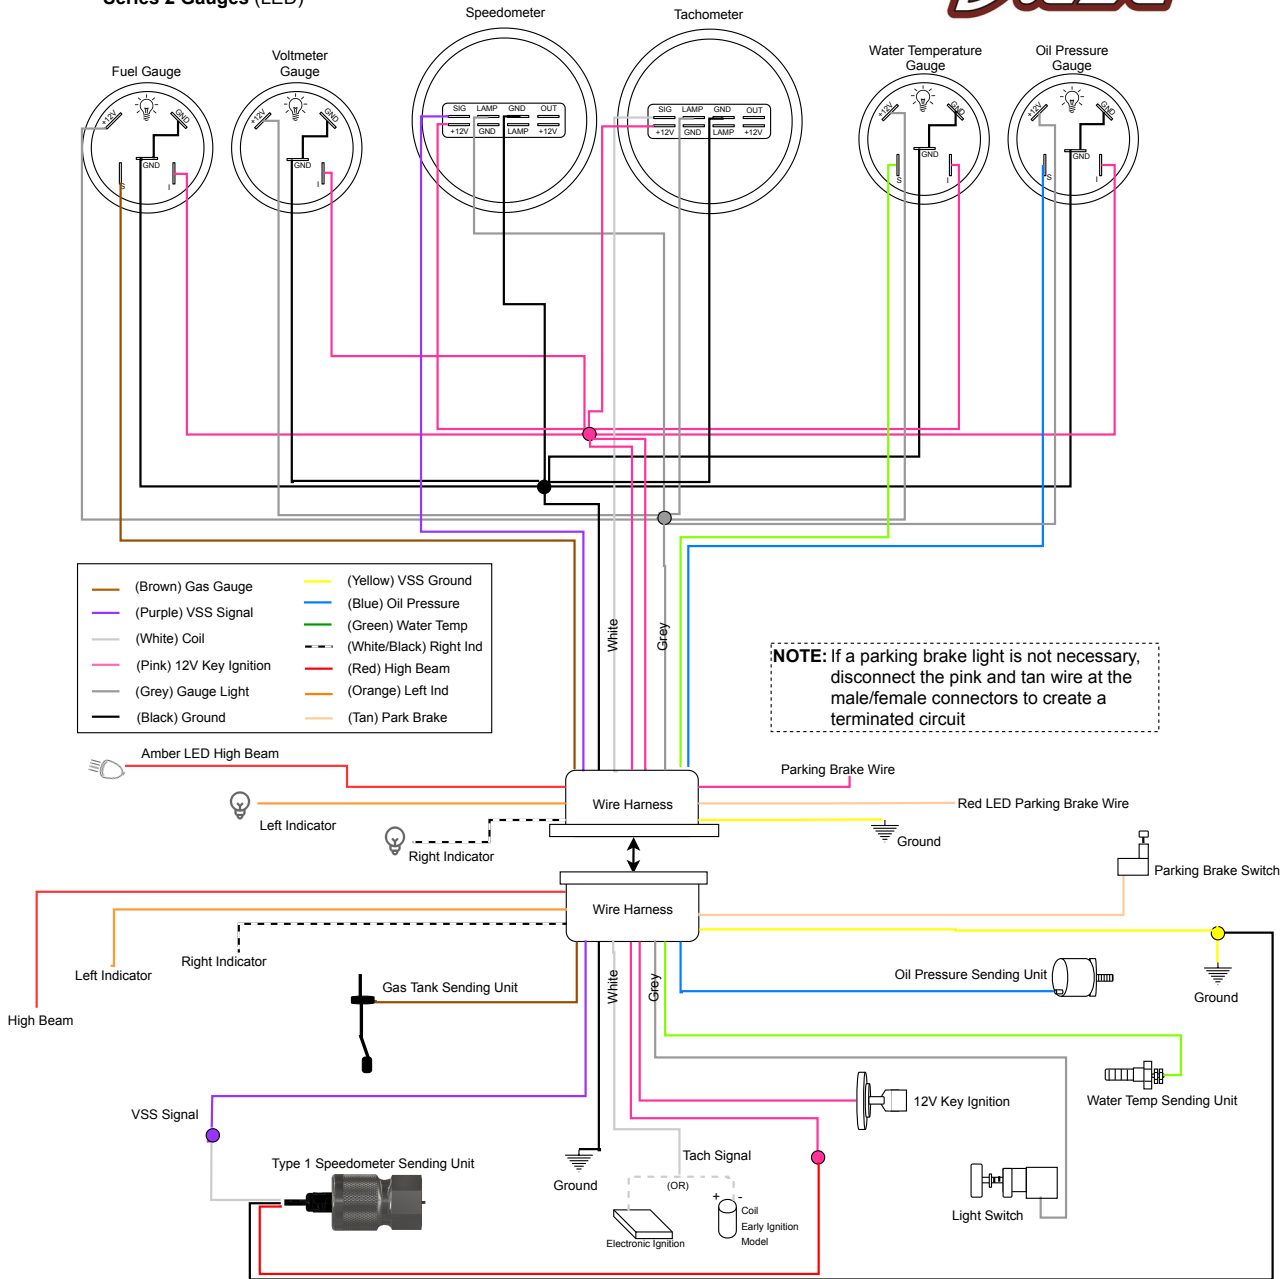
Series 2 Gauges (LED)

Speedometer

Tachometer

Fuel Gauge

Voltmeter Gauge

Water Temperature Gauge

Oil Pressure Gauge

+12V GND S I

SIG LAMP GND OUT +12V GND LAMP +12V

SIG LAMP GND OUT +12V GND LAMP +12V

(Brown) Gas Gauge
(Purple) VSS Signal
(White) Coil
(Pink) 12V Key Ignition
(Grey) Gauge Light
(Black) Ground
(Yellow) VSS Ground
(Blue) Oil Pressure
(Green) Water Temp
(White/Black) Right Ind
(Red) High Beam
(Orange) Left Ind
(Tan) Park Brake

White

Grey

NOTE: If a parking brake light is not necessary, disconnect the pink and tan wire at the male/female connectors to create a terminated circuit

Amber LED High Beam

Parking Brake Wire

Wire Harness

Red LED Parking Brake Wire

Left Indicator

Ground

Right Indicator

Parking Brake Switch

Wire Harness

Left Indicator

Right Indicator

Oil Pressure Sending Unit

Ground

High Beam

Gas Tank Sending Unit

White

Grey

Water Temp Sending Unit

12V Key Ignition

VSS Signal

Tach Signal

Type 1 Speedometer Sending Unit

Ground

(OR)

Coil Early Ignition Model

Electronic Ignition

Light Switch